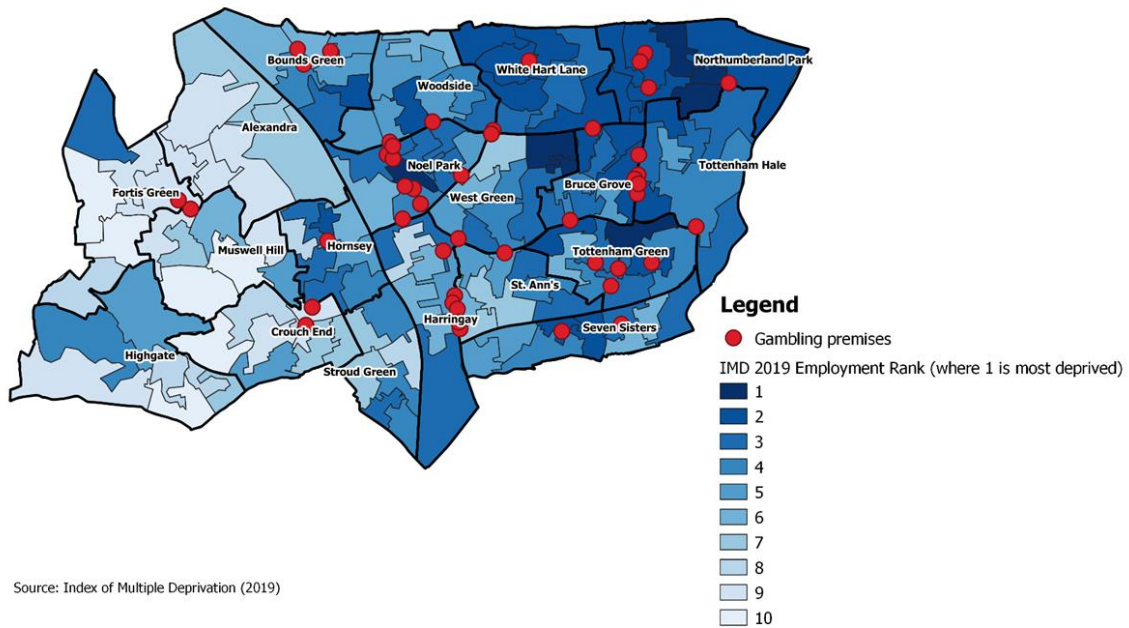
Bounds Green
White Hart Lane
Northumberland Park
Woodside
Alexandra
Noel Park
Tottenham Hale
Fortis Green
Bruce Grove
West Green
Muswell Hill
Hornsey
Tottenham Green
St. Ann's
Harringay
Crouch End
Seven Sisters
Highgate
Stroud Green

Legend
Gambling premises
IMD 2019 Employment Rank (where 1 is most deprived)
1
2
3
4
5
6
7
8
9
10

Source: Index of Multiple Deprivation (2019)